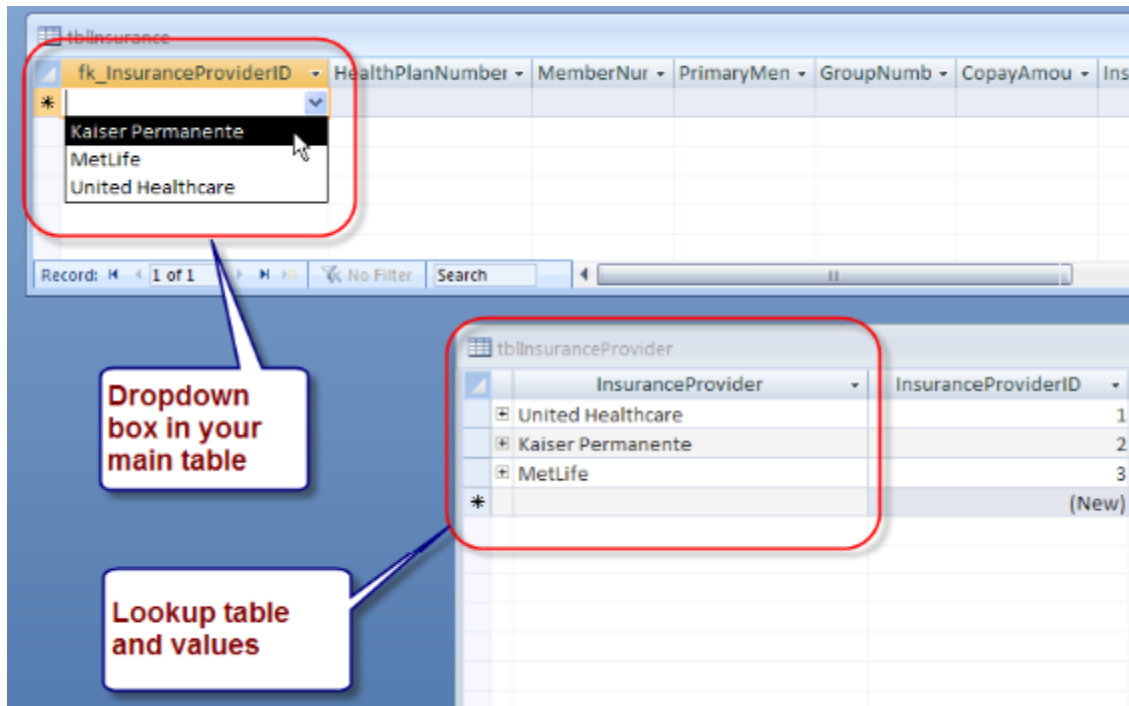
tblInsurance

| fk_InsuranceProviderID | HealthPlanNumber | MemberNur | PrimaryMen | GroupNumb | CopayAmou | Ins |
|---|---|---|---|---|---|---|
| * | | | | | | |

Kaiser Permanente
MetLife
United Healthcare

Record: 1 of 1 No Filter Search

tblInsuranceProvider

| | InsuranceProvider | InsuranceProviderID |
|---|---|---|
| ⊞ | United Healthcare | 1 |
| ⊞ | Kaiser Permanente | 2 |
| ⊞ | MetLife | 3 |
| * | | (New) |

Dropdown box in your main table

Lookup table and values